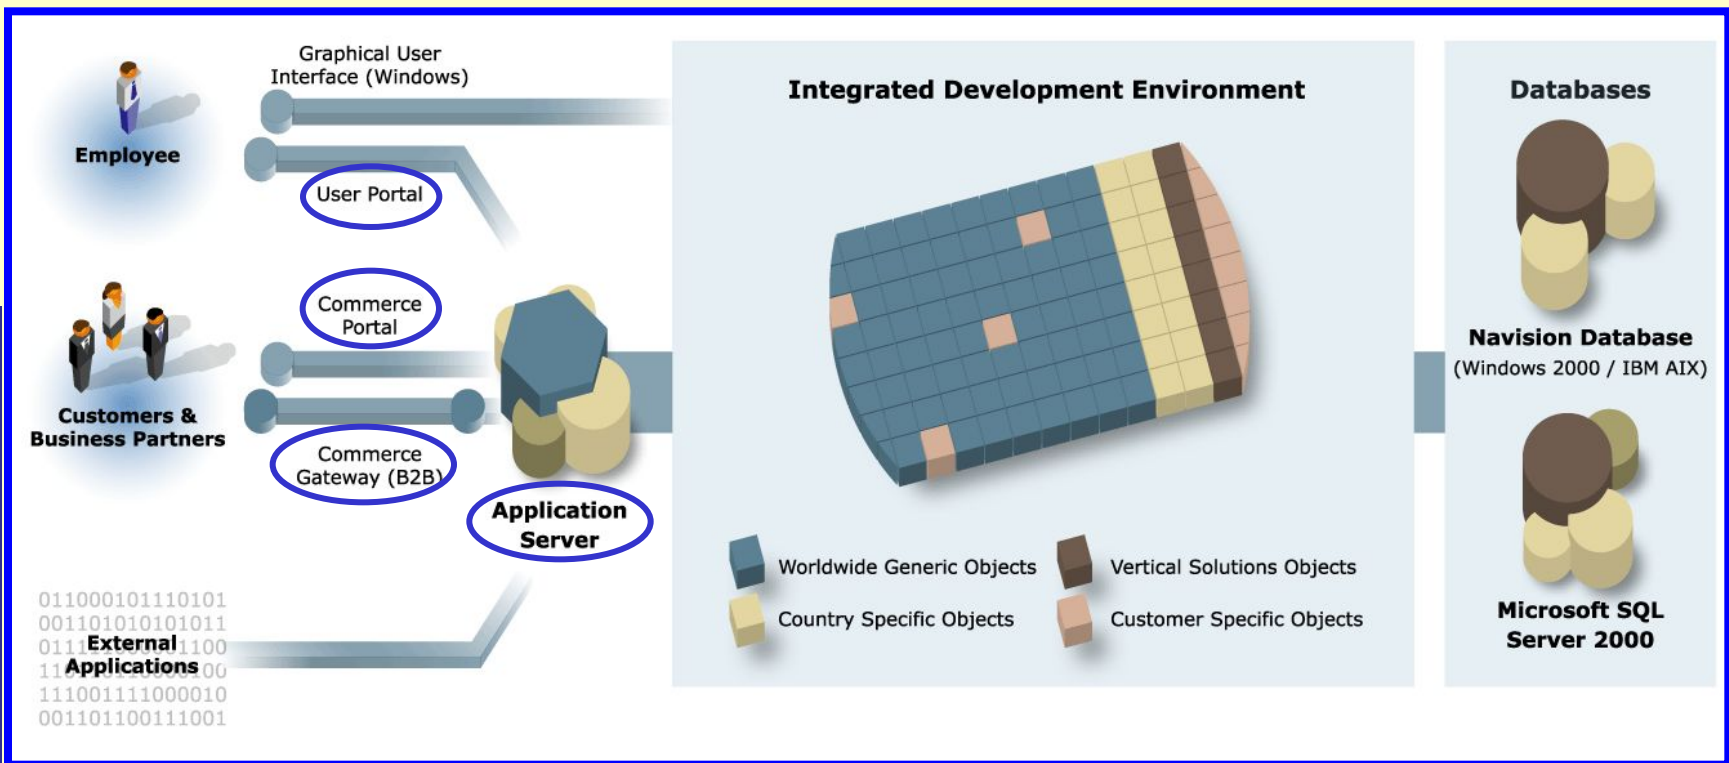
Employee

Graphical User Interface (Windows)

User Portal

Customers & Business Partners

Commerce Portal

Commerce Gateway (B2B)

Application Server

011000101110101
001101010101011
0111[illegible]1100
11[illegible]00
111001111000010
001101100111001

External Applications

Integrated Development Environment

Worldwide Generic Objects

Vertical Solutions Objects

Country Specific Objects

Customer Specific Objects

Databases

Navision Database (Windows 2000 / IBM AIX)

Microsoft SQL Server 2000